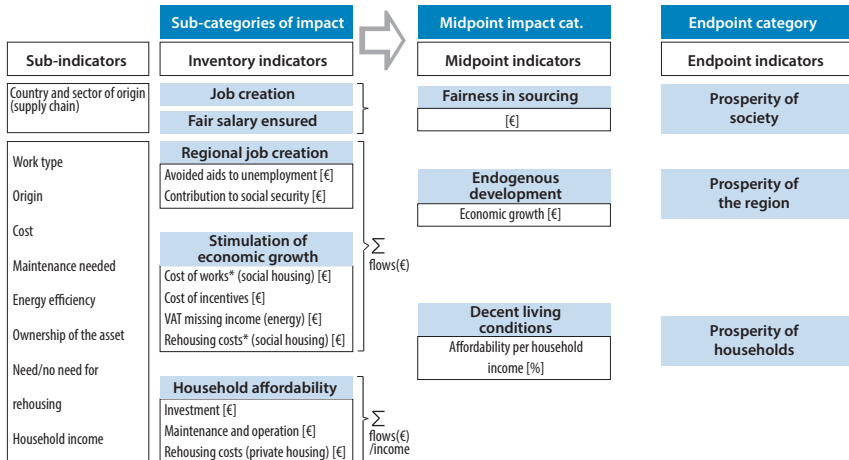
Sub-categories of impact

Midpoint impact cat.

Endpoint category

Sub-indicators

Inventory indicators

Midpoint indicators

Endpoint indicators

Country and sector of origin (supply chain)

Job creation

Fair salary ensured

Fairness in sourcing

[€]

Prosperity of society

Work type

Origin

Cost

Maintenance needed

Energy efficiency

Ownership of the asset

Need/no need for

rehousing

Household income

Regional job creation

Avoided aids to unemployment [€]

Contribution to social security [€]

Endogenous development

Economic growth [€]

Prosperity of the region

Stimulation of economic growth

Cost of works* (social housing) [€]

Cost of incentives [€]

VAT missing income (energy) [€]

Rehousing costs* (social housing) [€]

$\sum$ flows(€)

Decent living conditions

Affordability per household income [%]

Prosperity of households

Household affordability

Investment [€]

Maintenance and operation [€]

Rehousing costs (private housing) [€]

$\sum$ flows(€) /income